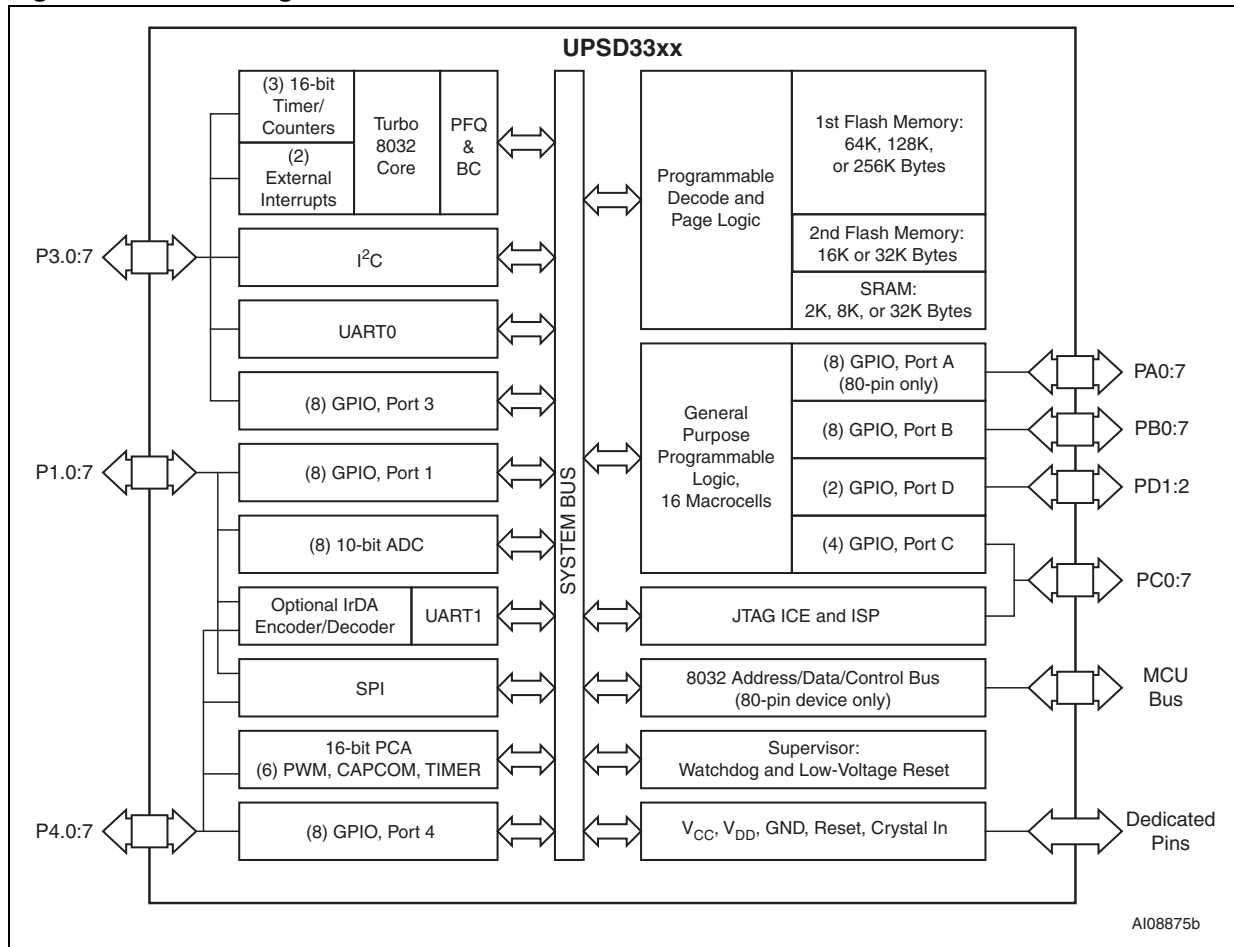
UPSD33xx

(3) 16-bit Timer/ Counters

(2) External Interrupts

Turbo 8032 Core

PFQ & BC

$I^2C$

UART0

(8) GPIO, Port 3

(8) GPIO, Port 1

(8) 10-bit ADC

Optional IrDA Encoder/Decoder

UART1

SPI

16-bit PCA (6) PWM, CAPCOM, TIMER

(8) GPIO, Port 4

P3.0:7

P1.0:7

P4.0:7

SYSTEM BUS

Programmable Decode and Page Logic

1st Flash Memory: 64K, 128K, or 256K Bytes

2nd Flash Memory: 16K or 32K Bytes

SRAM: 2K, 8K, or 32K Bytes

General Purpose Programmable Logic, 16 Macrocells

(8) GPIO, Port A (80-pin only)

(8) GPIO, Port B

(2) GPIO, Port D

(4) GPIO, Port C

JTAG ICE and ISP

8032 Address/Data/Control Bus (80-pin device only)

Supervisor: Watchdog and Low-Voltage Reset

$V_{CC}$, $V_{DD}$, GND, Reset, Crystal In

PA0:7

PB0:7

PD1:2

PC0:7

MCU Bus

Dedicated Pins

AI08875b